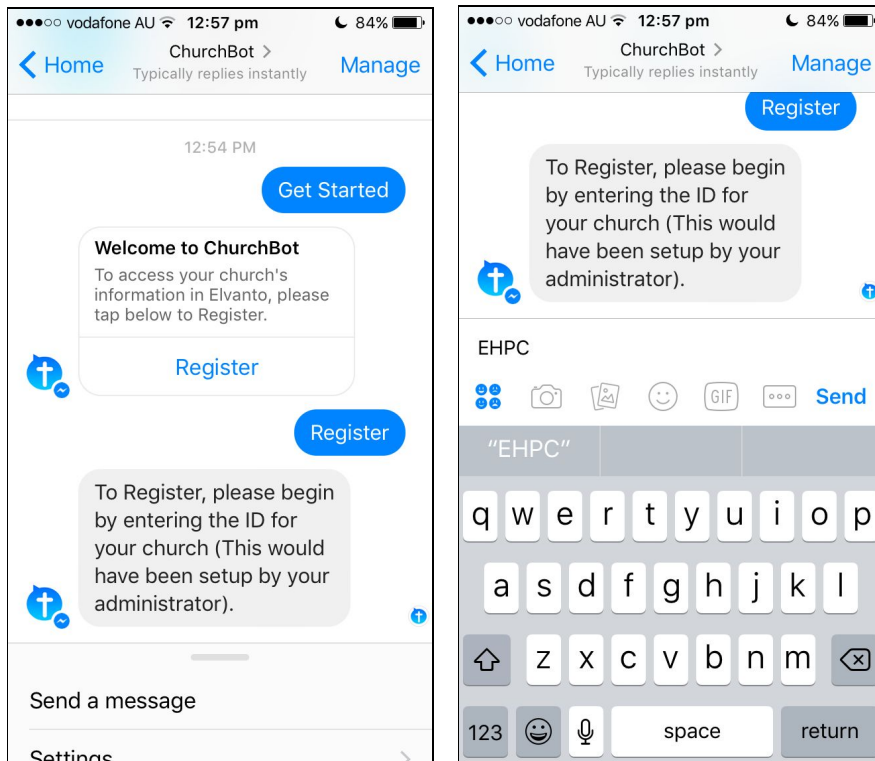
●●●○○ vodafone AU 12:57 pm 84%

Home
ChurchBot >
Typically replies instantly
Manage

12:54 PM

Get Started

Welcome to ChurchBot
To access your church's information in Elvanto, please tap below to Register.

Register

Register

To Register, please begin by entering the ID for your church (This would have been setup by your administrator).

Send a message

Settings

●●●○○ vodafone AU 12:57 pm 84%

Home
ChurchBot >
Typically replies instantly
Manage

Register

To Register, please begin by entering the ID for your church (This would have been setup by your administrator).

EHPC

GIF
Send

"EHPC"

q w e r t y u i o p
a s d f g h j k l
z x c v b n m
123 space return